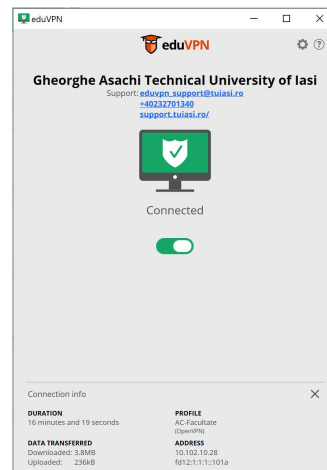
eduVPN

eduVPN

Gheorghe Asachi Technical University of Iasi
Support: eduvpn_support@tuiasi.ro
+40232701340
support.tuiasi.ro/

Connected

Connection info

DURATION
16 minutes and 19 seconds

PROFILE
AC-Facultate
(OpenVPN)

DATA TRANSFERRED
Downloaded: 3.8MB
Uploaded: 236kB

ADDRESS
10.102.10.28
fd12:1:1:1::101a